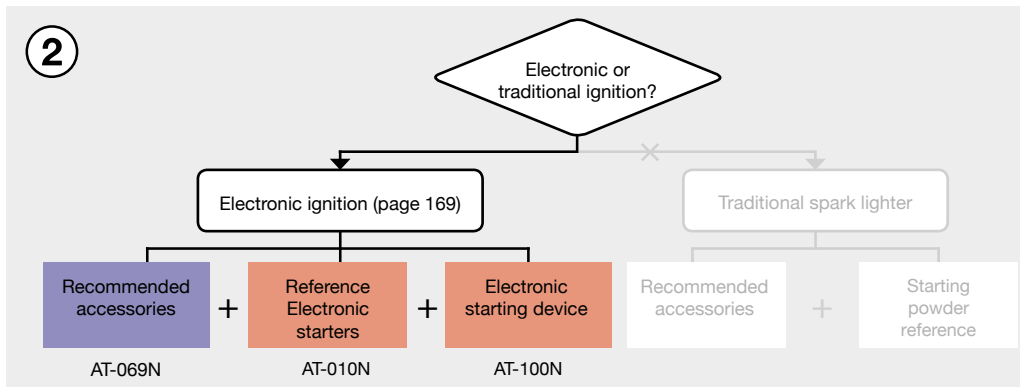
2

Electronic or traditional ignition?

Electronic ignition (page 169)

Traditional spark lighter

Recommended accessories

+

Reference Electronic starters

+

Electronic starting device

Recommended accessories

+

Starting powder reference

AT-069N

AT-010N

AT-100N